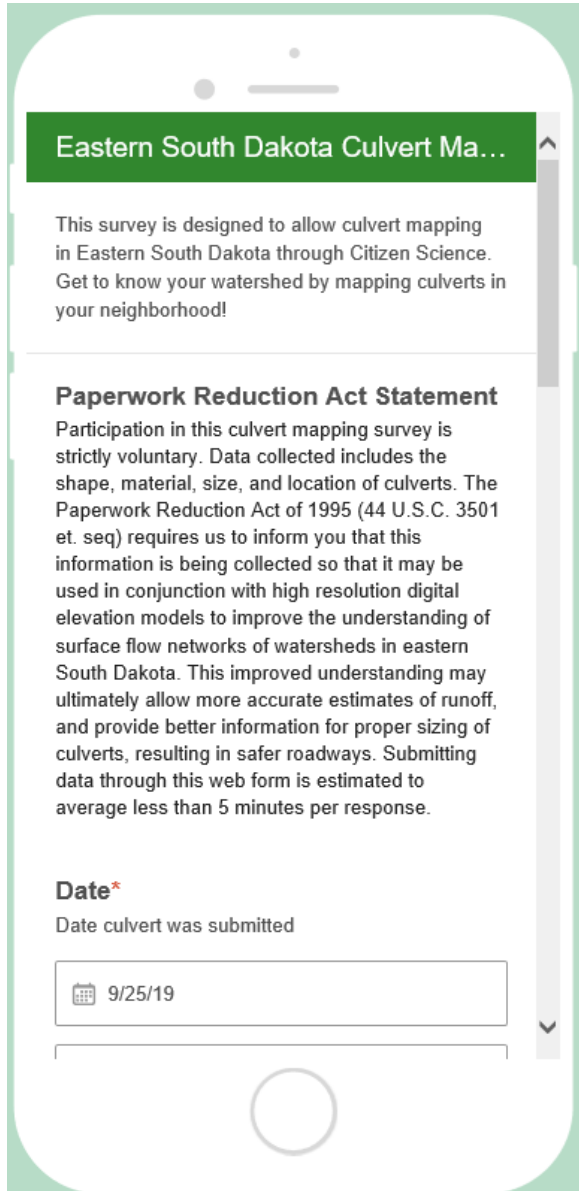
Eastern South Dakota Culvert Ma...

This survey is designed to allow culvert mapping in Eastern South Dakota through Citizen Science. Get to know your watershed by mapping culverts in your neighborhood!

Paperwork Reduction Act Statement
Participation in this culvert mapping survey is strictly voluntary. Data collected includes the shape, material, size, and location of culverts. The Paperwork Reduction Act of 1995 (44 U.S.C. 3501 et. seq) requires us to inform you that this information is being collected so that it may be used in conjunction with high resolution digital elevation models to improve the understanding of surface flow networks of watersheds in eastern South Dakota. This improved understanding may ultimately allow more accurate estimates of runoff, and provide better information for proper sizing of culverts, resulting in safer roadways. Submitting data through this web form is estimated to average less than 5 minutes per response.

Date*
Date culvert was submitted

9/25/19